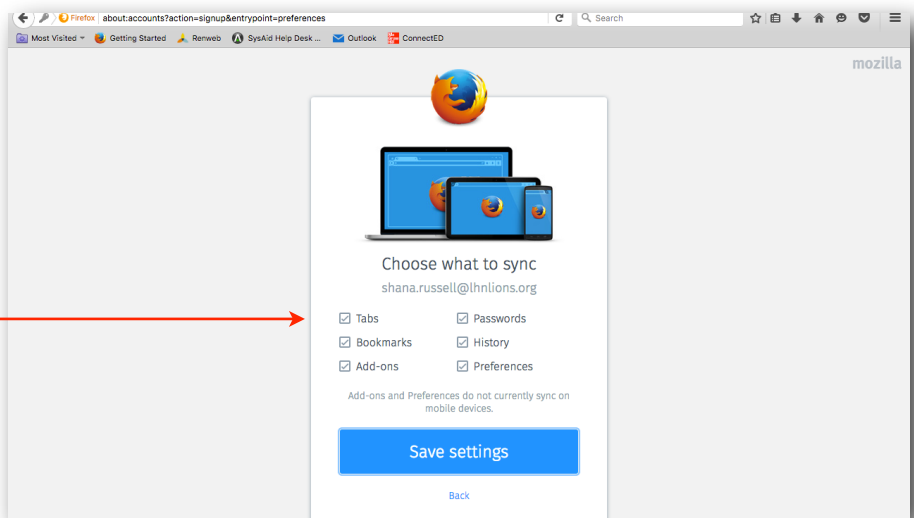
Firefox about:accounts?action=signup&entrypoint=preferences

Search

Most Visited Getting Started Renweb SysAid Help Desk ... Outlook ConnectED

mozilla

Choose what to sync

shana.russell@lhnlions.org

Tabs
Passwords
Bookmarks
History
Add-ons
Preferences

Add-ons and Preferences do not currently sync on mobile devices.

Save settings

Back